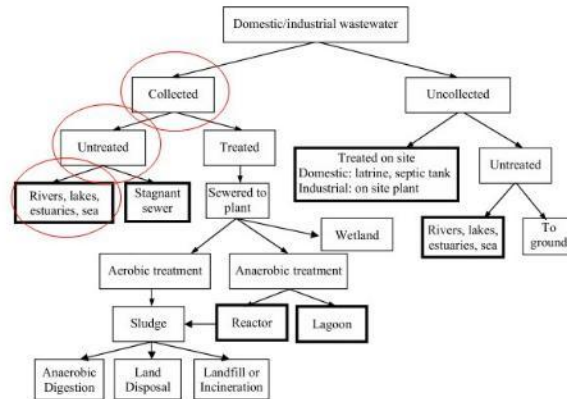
Domestic/industrial wastewater

Collected

Uncollected

Untreated

Treated

Treated on site
Domestic: latrine, septic tank
Industrial: on site plant

Untreated

Rivers, lakes, estuaries, sea

Stagnant sewer

Sewered to plant

Rivers, lakes, estuaries, sea

To ground

Wetland

Aerobic treatment

Anaerobic treatment

Sludge

Reactor

Lagoon

Anaerobic Digestion

Land Disposal

Landfill or Incineration